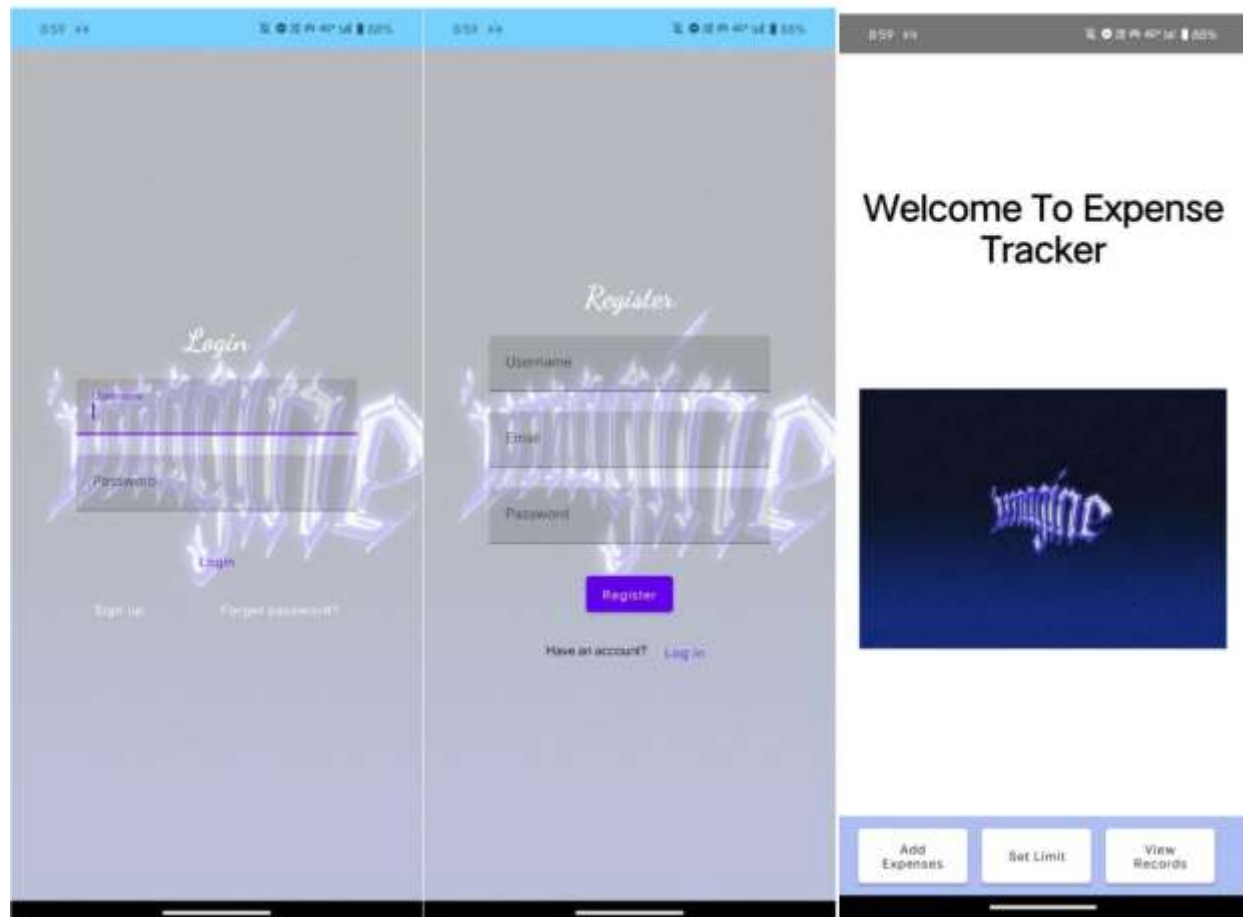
8:59 88%

Login

Username

Password

imagine

Login

Sign up

Forget password?

8:59 88%

Register

Username

Email

Password

imagine

Register

Have an account? Log in

8:59 88%

Welcome To Expense Tracker

imagine

Add Expenses

Set Limit

View Records